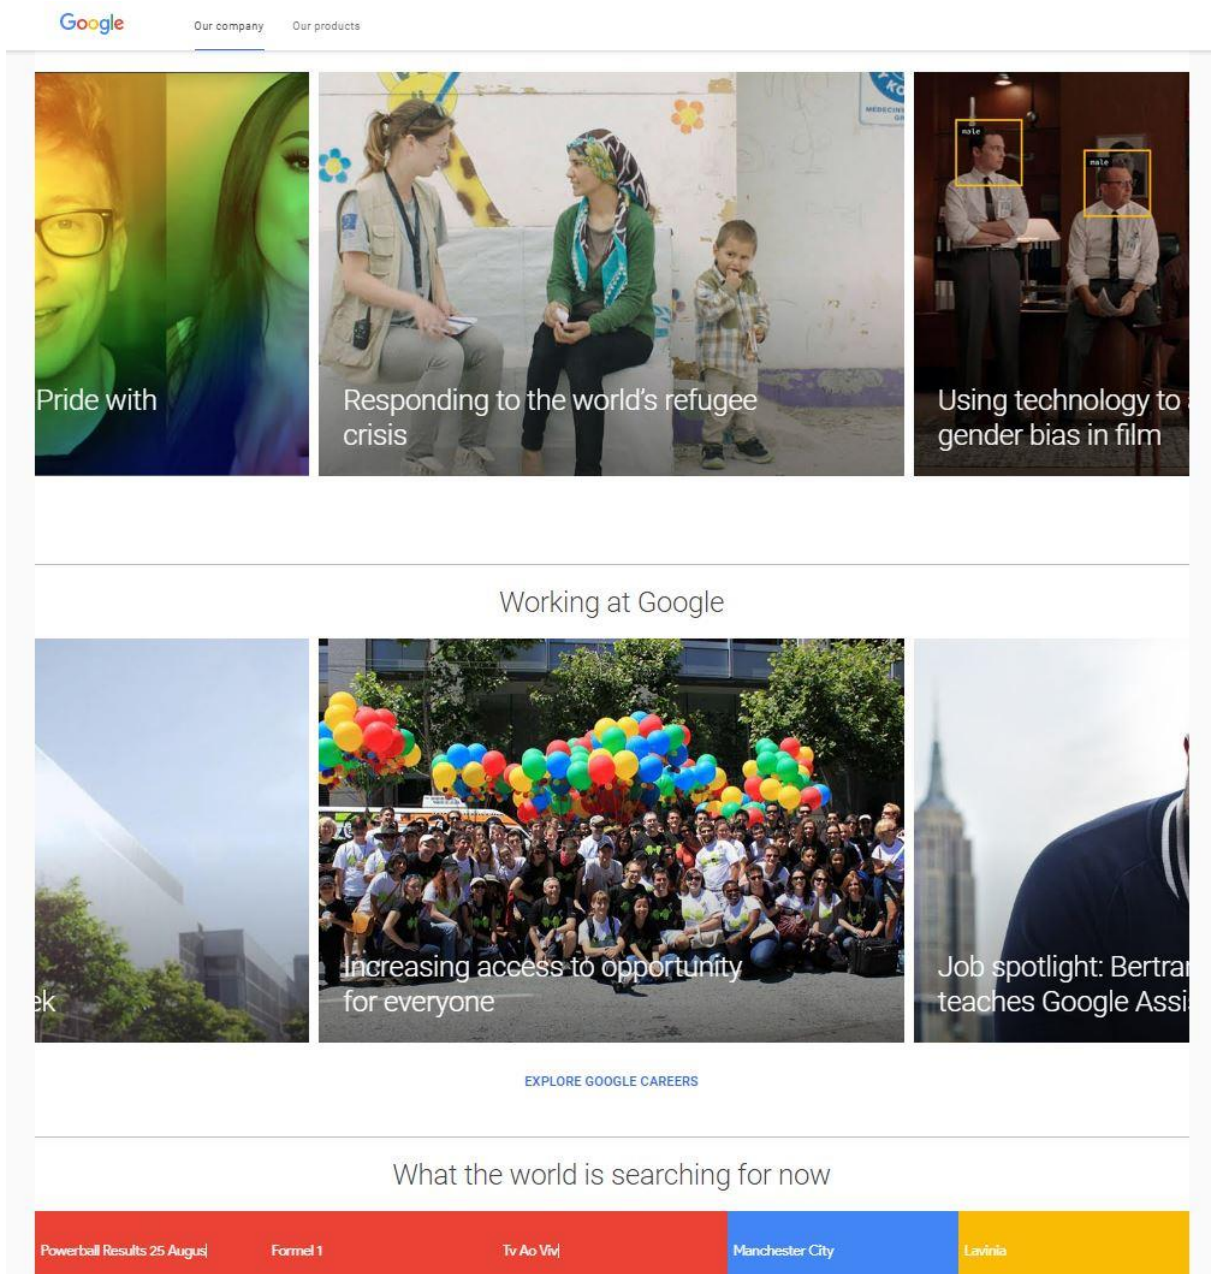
Google Our company Our products

Pride with

Responding to the world's refugee crisis

male

male

Using technology to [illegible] gender bias in film

Working at Google

ek

Increasing access to opportunity for everyone

Job spotlight: Bertra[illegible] teaches Google Assi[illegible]

EXPLORE GOOGLE CAREERS

What the world is searching for now

Powerball Results 25 Augus

Formel 1

Tv Ao Viv

Manchester City

Lavinia